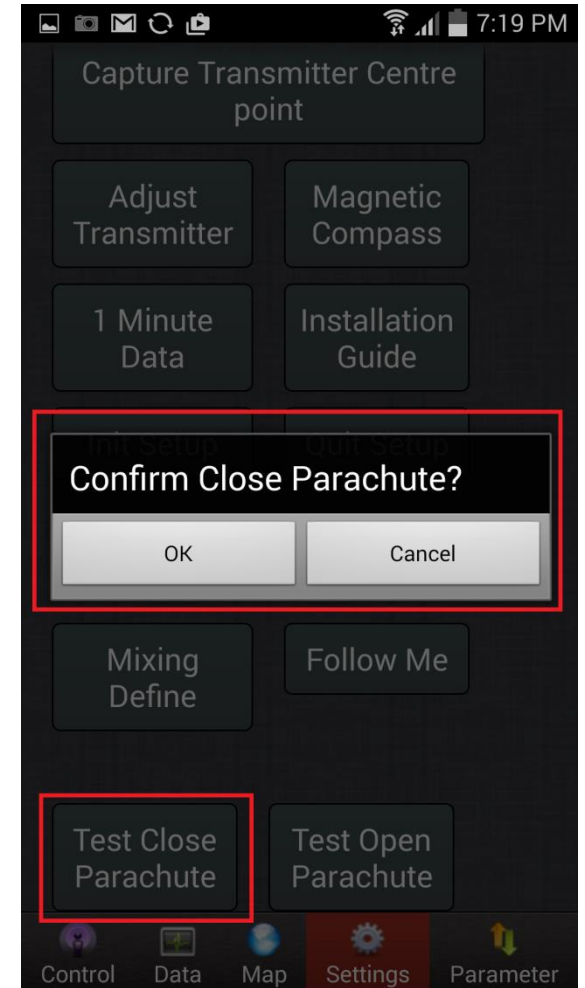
7:19 PM

Capture Transmitter Centre point

Adjust Transmitter

Magnetic Compass

1 Minute Data

Installation Guide

Init Setup

Quit Setup

Confirm Close Parachute?

OK

Cancel

Mixing Define

Follow Me

Test Close Parachute

Test Open Parachute

Control
Data
Map
Settings
Parameter